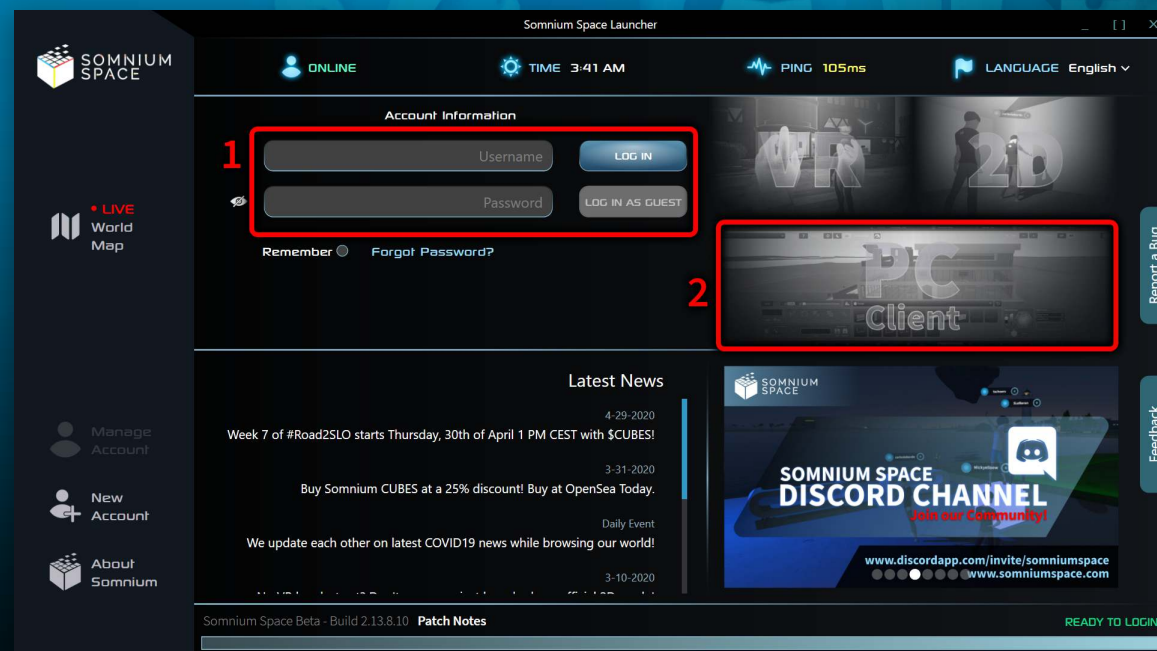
Somnium Space Launcher

SOMNIUM SPACE

ONLINE

TIME 3:41 AM

PING 105ms

LANGUAGE English

Account Information

1

Username

LOG IN

Password

LOG IN AS GUEST

Remember

Forgot Password?

VR

2D

2

PC Client

• LIVE
World Map

Report a Bug

Feedback

Latest News

4-29-2020
Week 7 of #Road2SLO starts Thursday, 30th of April 1 PM CEST with $CUBES!

3-31-2020
Buy Somnium CUBES at a 25% discount! Buy at OpenSea Today.

Daily Event
We update each other on latest COVID19 news while browsing our world!

3-10-2020
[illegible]

SOMNIUM SPACE

SOMNIUM SPACE
DISCORD CHANNEL
Join our Community!

www.discordapp.com/invite/somniumspace
www.somniumspace.com

Manage Account

New Account

About Somnium

Somnium Space Beta - Build 2.13.8.10 Patch Notes

READY TO LOGIN